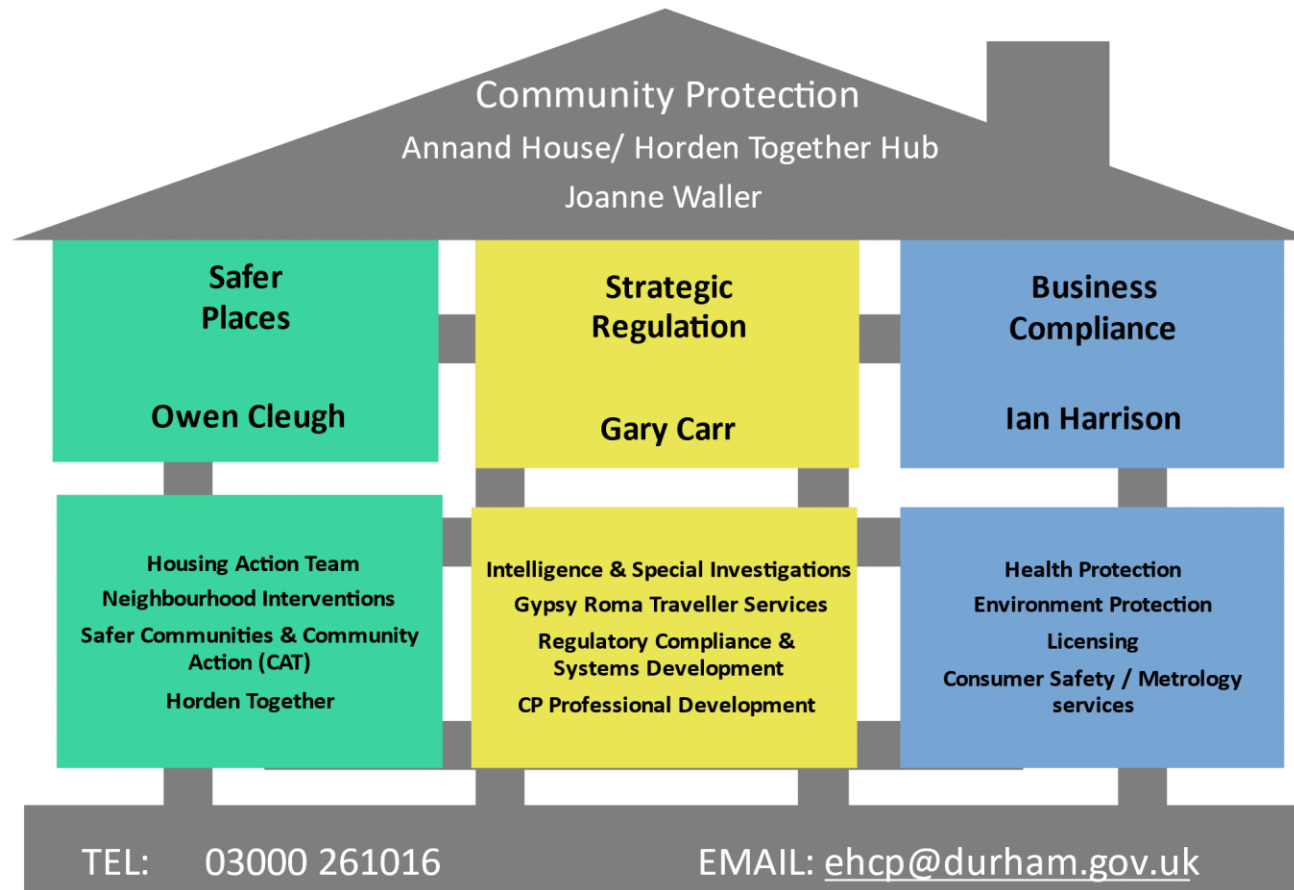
Community Protection
Annand House/ Horden Together Hub
Joanne Waller

Safer Places

Owen Cleugh

Strategic Regulation

Gary Carr

Business Compliance

Ian Harrison

Housing Action Team
Neighbourhood Interventions
Safer Communities & Community Action (CAT)
Horden Together

Intelligence & Special Investigations
Gypsy Roma Traveller Services
Regulatory Compliance & Systems Development
CP Professional Development

Health Protection
Environment Protection
Licensing
Consumer Safety / Metrology services

TEL: 03000 261016

EMAIL: ehcp@durham.gov.uk